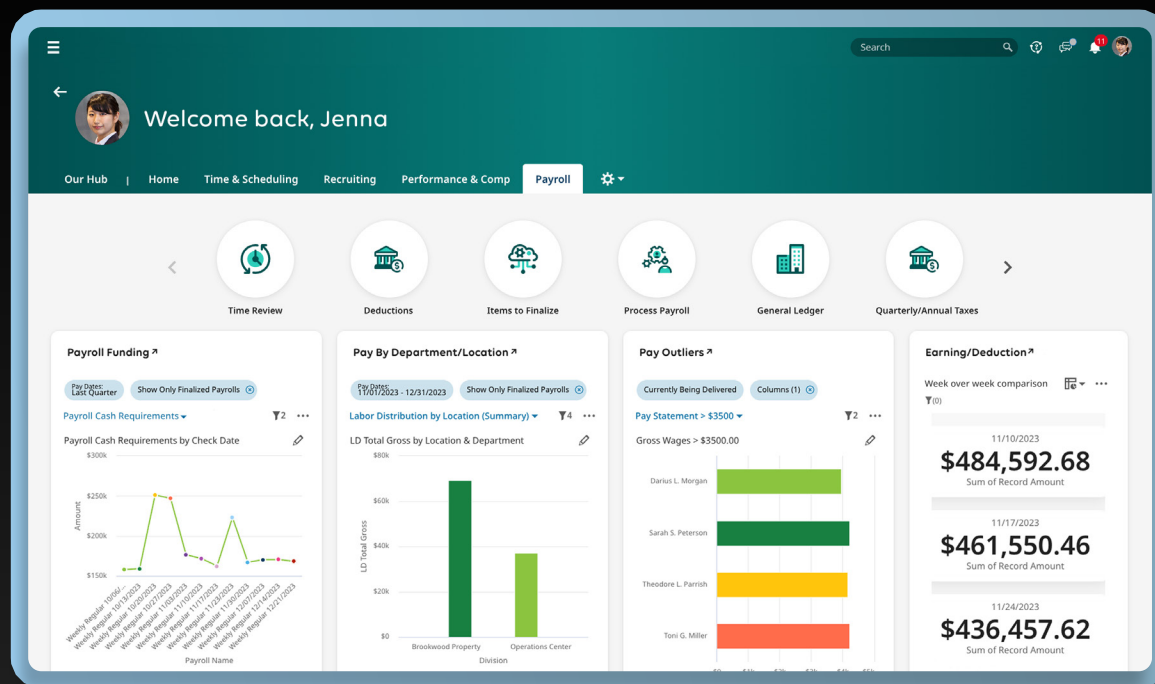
Search

11

Welcome back, Jenna

Our Hub | Home Time & Scheduling Recruiting Performance & Comp Payroll

Time Review Deductions Items to Finalize Process Payroll General Ledger Quarterly/Annual Taxes

Payroll Funding ↗

Pay Dates: Last Quarter Show Only Finalized Payrolls

Payroll Cash Requirements ▾ 2 ···

Payroll Cash Requirements by Check Date

$300k
$250k
$200k
$150k

Amount

Weekly Regular 10/06/... Weekly Regular 10/13/2023 Weekly Regular 10/20/2023 Weekly Regular 10/27/2023 Weekly Regular 11/03/2023 Weekly Regular 11/10/2023 Weekly Regular 11/17/2023 Weekly Regular 11/24/2023 Weekly Regular 11/30/2023 Weekly Regular 12/07/2023 Weekly Regular 12/14/2023 Weekly Regular 12/21/2023

Payroll Name

Pay By Department/Location ↗

Pay Dates: 11/01/2023 - 12/31/2023 Show Only Finalized Payrolls

Labor Distribution by Location (Summary) ▾ 4 ···

LD Total Gross by Location & Department

$80k
$60k
$40k
$20k
$0

LD Total Gross

Brookwood Property Operations Center

Division

Pay Outliers ↗

Currently Being Delivered Columns (1)

Pay Statement > $3500 ▾ 2 ···

Gross Wages > $3500.00

Darius L. Morgan
Sarah S. Peterson
Theodore L. Parrish
Toni G. Miller

Earning/Deduction ↗

Week over week comparison ···

(0)

11/10/2023
$484,592.68
Sum of Record Amount

11/17/2023
$461,550.46
Sum of Record Amount

11/24/2023
$436,457.62
Sum of Record Amount